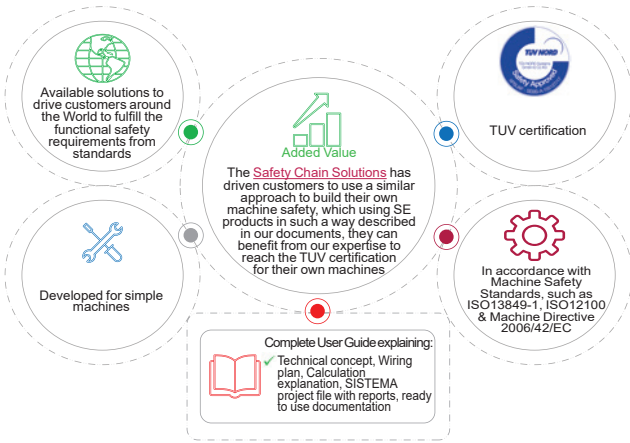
Available solutions to drive customers around the World to fulfill the functional safety requirements from standards

Added Value

The Safety Chain Solutions has driven customers to use a similar approach to build their own machine safety, which using SE products in such a way described in our documents, they can benefit from our expertise to reach the TUV certification for their own machines

TÜV NORD

Safety Approved

TUV certification

Developed for simple machines

In accordance with Machine Safety Standards, such as ISO13849-1, ISO12100 & Machine Directive 2006/42/EC

Complete User Guide explaining:

✓ Technical concept, Wiring plan, Calculation explanation, SISTEMA project file with reports, ready to use documentation